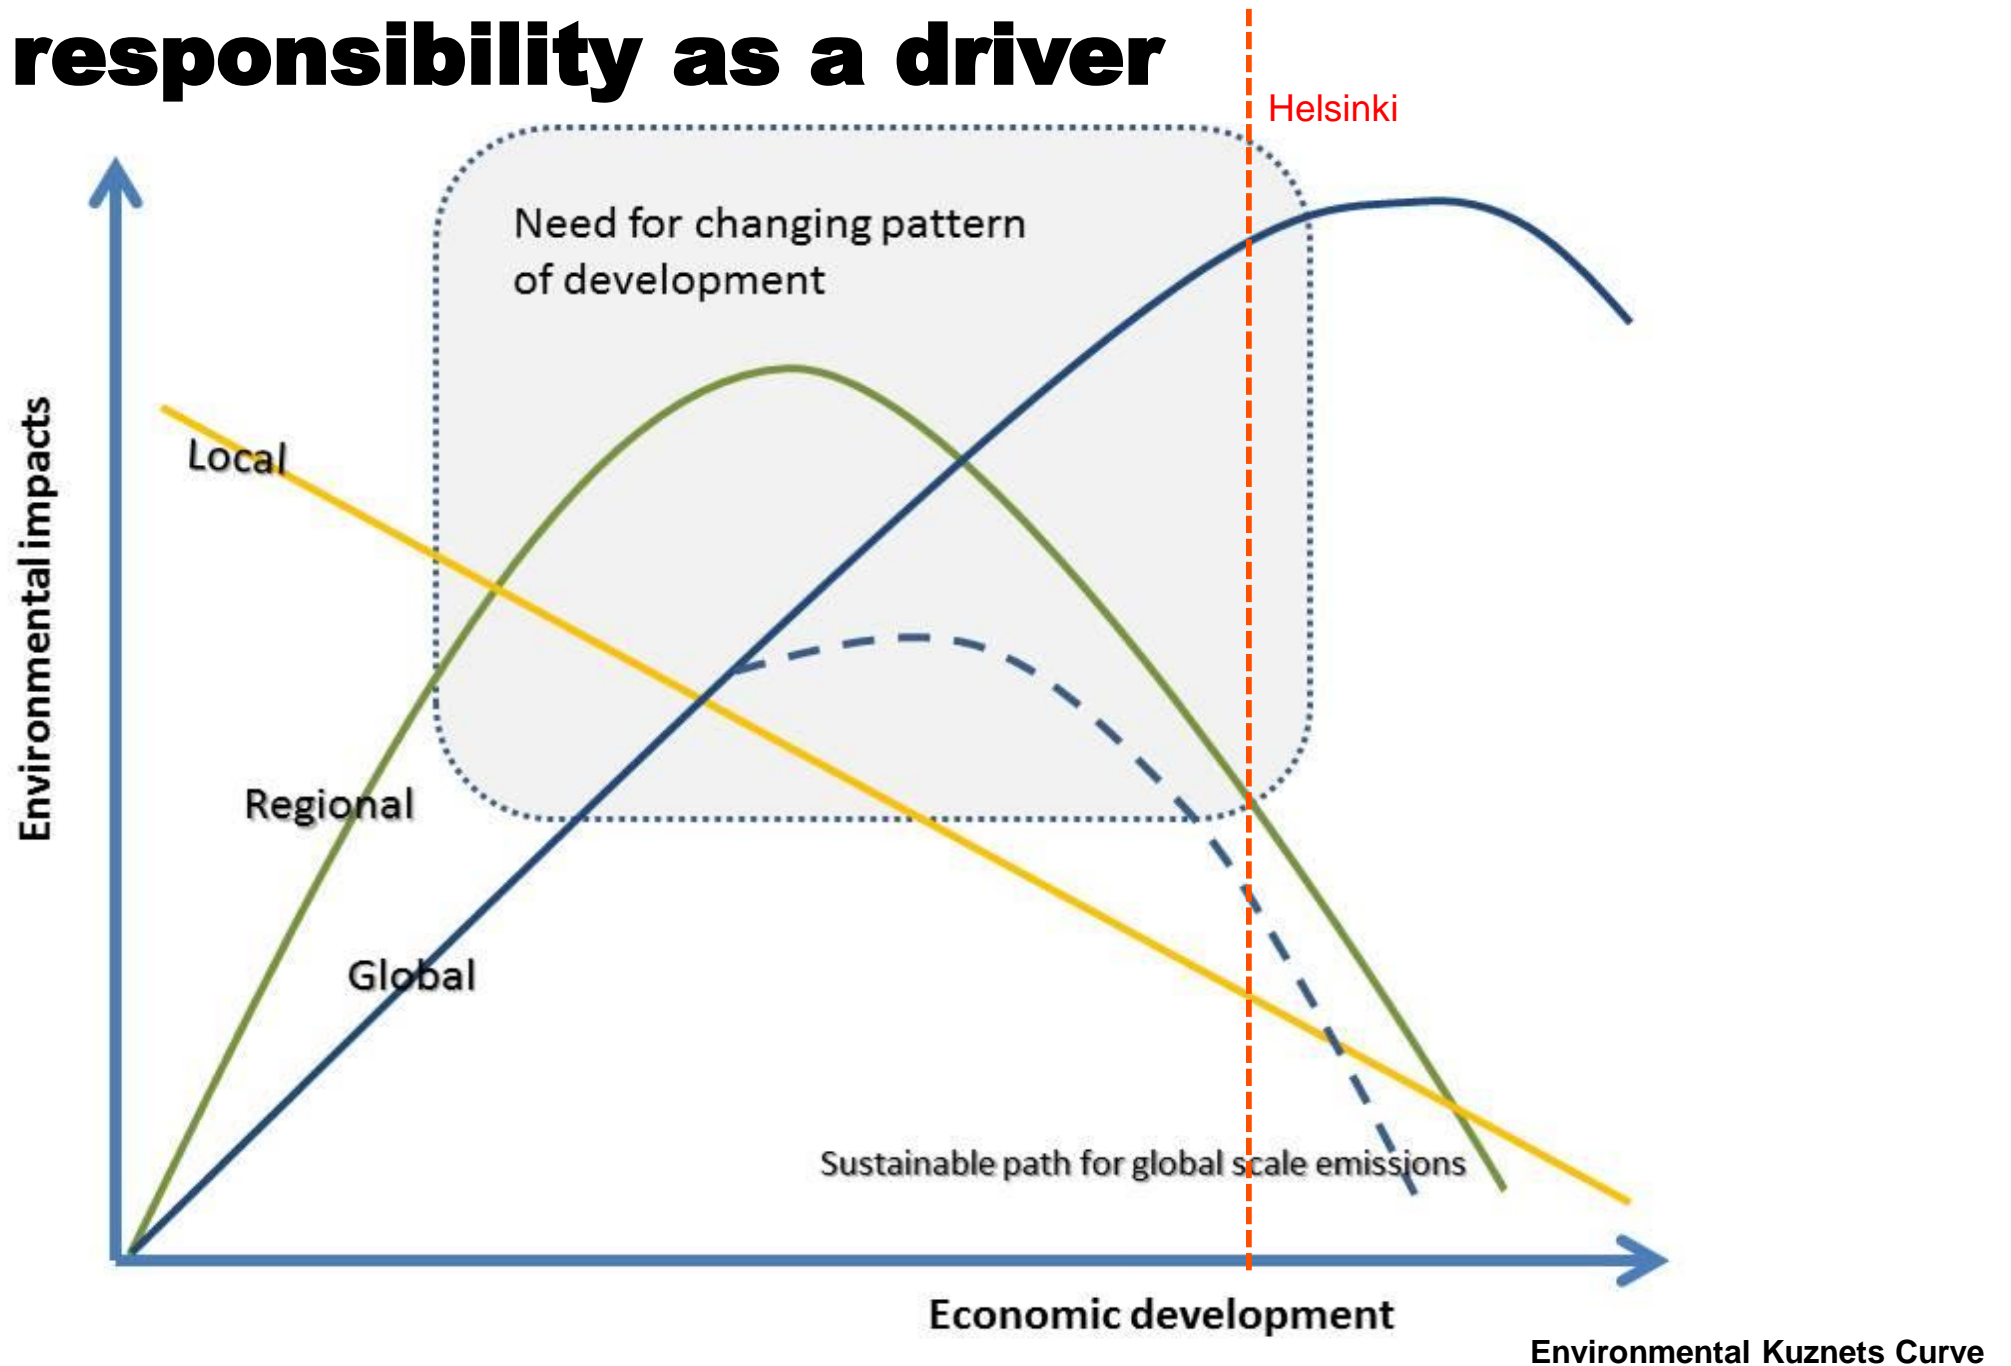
responsibility as a driver

Helsinki

Need for changing pattern of development

Environmental impacts

Local

Regional

Global

Sustainable path for global scale emissions

Economic development

Environmental Kuznets Curve